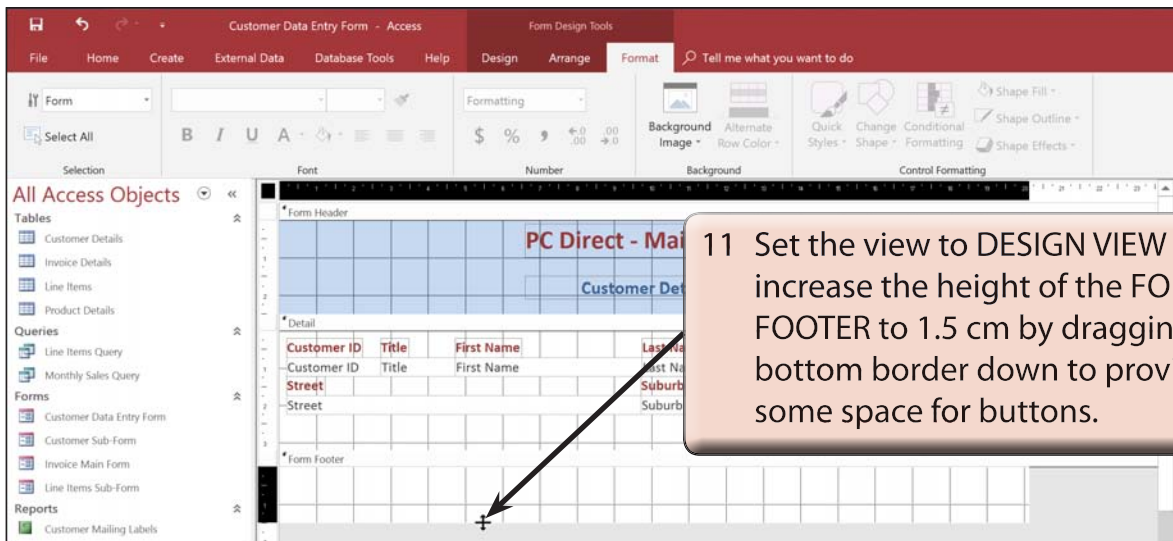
Customer Data Entry Form - Access

Form Design Tools

File Home Create External Data Database Tools Help Design Arrange Format Tell me what you want to do

Form

Select All

Selection

B I U A

Font

Formatting

$ % , $\leftarrow.0$ $.00$ $.00$ $\rightarrow.0$

Number

Background Image

Alternate Row Color

Background

Quick Styles

Change Shape

Conditional Formatting

Shape Fill

Shape Outline

Shape Effects

Control Formatting

All Access Objects

Tables

Customer Details

Invoice Details

Line Items

Product Details

Queries

Line Items Query

Monthly Sales Query

Forms

Customer Data Entry Form

Customer Sub-Form

Invoice Main Form

Line Items Sub-Form

Reports

Customer Mailing Labels

Form Header

PC Direct - Mai

Customer Det

Detail

Customer ID Title First Name Last Na

Customer ID Title First Name Last Na

Street Suburb

Street Suburb

Form Footer

11 Set the view to DESIGN VIEW increase the height of the FO FOOTER to 1.5 cm by draggin bottom border down to prov some space for buttons.